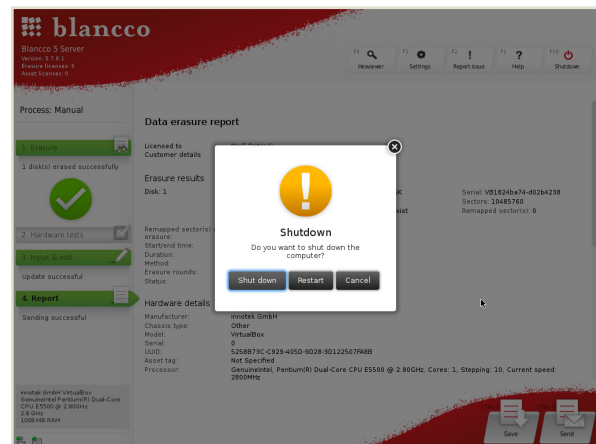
blancco

Blancco 5 Server
Version: 5.7.0.1
Erasure licenses: 0
Asset licenses: 0

F6 Hexviewer
F7 Settings
F8 Report issue
F1 Help
F10 Shutdown

Process: Manual

1. Erasure

1 disk(s) erased successfully

2. Hardware tests

3. Input & edit

Update successful

4. Report

Sending successful

innotek GmbH VirtualBox
GenuineIntel Pentium(R) Dual-Core CPU E5500 @ 2.80GHz
2.8 GHz
1008 MB RAM

Data erasure report

Licensed to
Customer details

Erasure results

Disk: 1

Remapped sector(s) erasure:
Start/end time:
Duration:
Method:
Erasure rounds:
Status:

K
xist

Serial: VB1824ba74-d02b4238
Sectors: 10485760
Remapped sector(s): 0

Hardware details

Manufacturer: innotek GmbH
Chassis type: Other
Model: VirtualBox
Serial: 0
UUID: 5258B73C-C929-405D-9D28-3D122507FA8B
Asset tag: Not Specified
Processor: GenuineIntel, Pentium(R) Dual-Core CPU E5500 @ 2.80GHz, Cores: 1, Speed: 10, Current speed: 2800MHz

Shutdown

Do you want to shut down the computer?

Shut down
Restart
Cancel

Save
Send